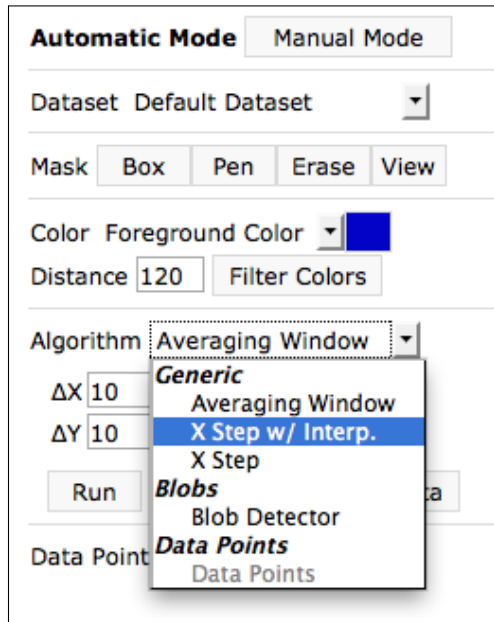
Automatic Mode Manual Mode

Dataset Default Dataset

Mask Box Pen Erase View

Color Foreground Color

Distance 120 Filter Colors

Algorithm Averaging Window

ΔX 10

ΔY 10

Run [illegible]ta

Data Point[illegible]

Generic
Averaging Window
X Step w/ Interp.
X Step
Blobs
Blob Detector
Data Points
Data Points